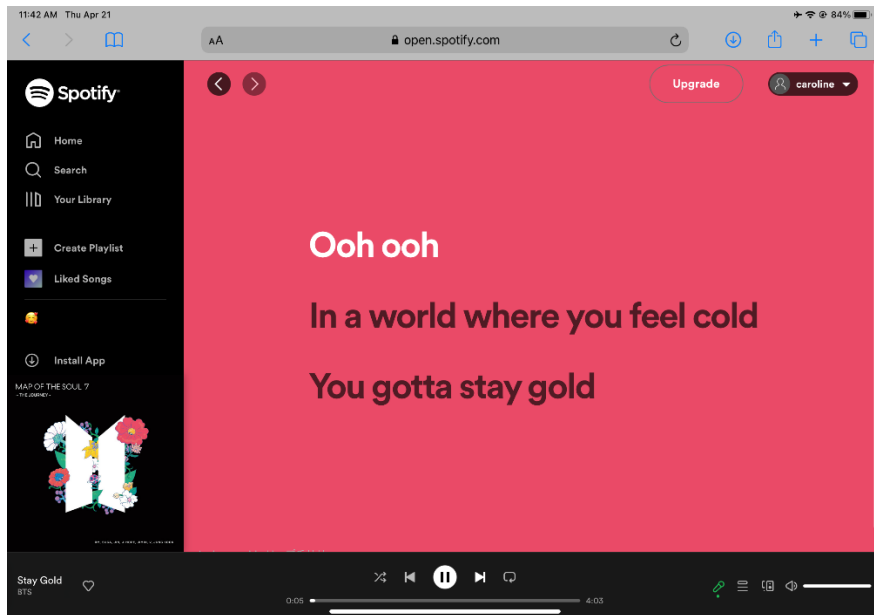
11:42 AM Thu Apr 21

84%

AA open.spotify.com

Spotify

Home

Search

Your Library

Create Playlist

Liked Songs

🥰

Install App

MAP OF THE SOUL 7
- THE JOURNEY -

Upgrade

caroline

Ooh ooh

In a world where you feel cold

You gotta stay gold

Stay Gold
BTS

0:05

4:03